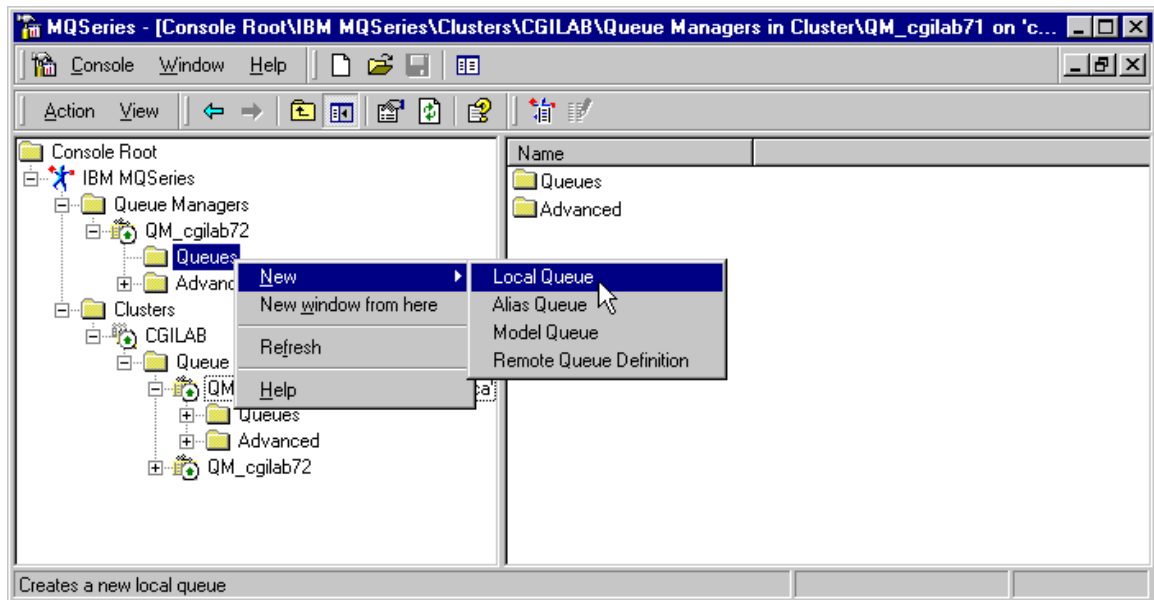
MQSeries - [Console Root\IBM MQSeries\Clusters\CGILAB\Queue Managers in Cluster\QM_cgilab71 on 'c...

Console Window Help

Action View

Console Root
IBM MQSeries
Queue Managers
QM_cgilab72
Queues
Advanc
Clusters
CGILAB
Queue
QM
ca
Queues
Advanced
QM_cgilab72

New
New window from here
Refresh
Help

Local Queue
Alias Queue
Model Queue
Remote Queue Definition

Name
Queues
Advanced

Creates a new local queue